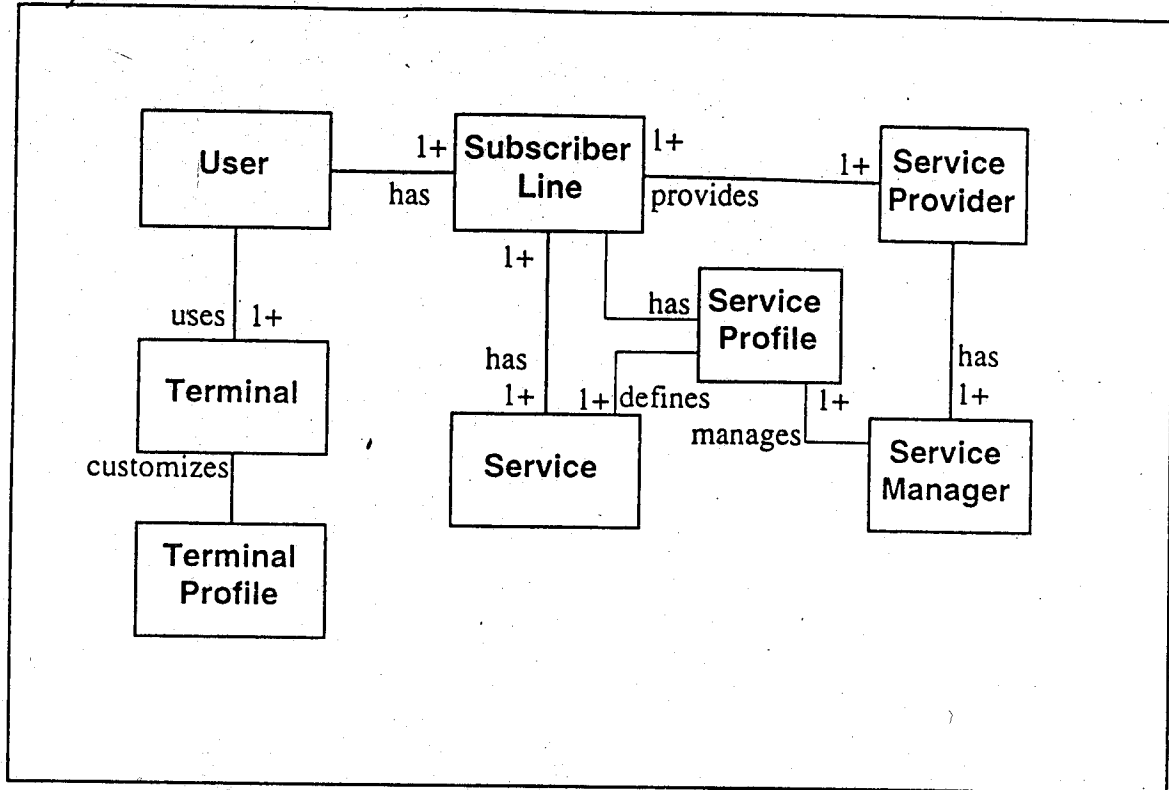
User

1+

has

Subscriber Line

1+

provides

1+

Service Provider

uses

1+

Terminal

customizes

Terminal Profile

1+

has

1+

has

Service Profile

1+

defines

Service

1+

manages

has

1+

Service Manager